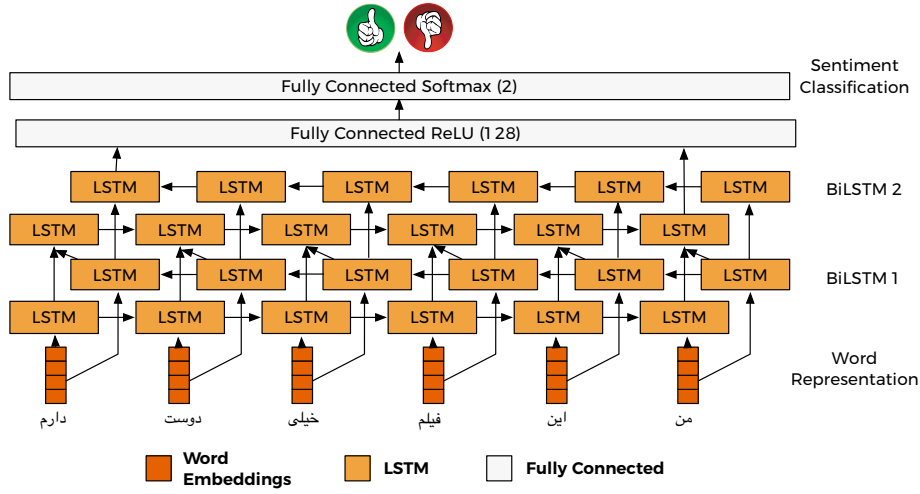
Sentiment Classification

Fully Connected Softmax (2)

Fully Connected ReLU (128)

BiLSTM 2

LSTM LSTM LSTM LSTM LSTM LSTM

LSTM LSTM LSTM LSTM LSTM LSTM

LSTM LSTM LSTM LSTM LSTM LSTM

BiLSTM 1

LSTM LSTM LSTM LSTM LSTM LSTM

Word Representation

دارم دوست خیلی فیلم این من

Word Embeddings

LSTM

Fully Connected